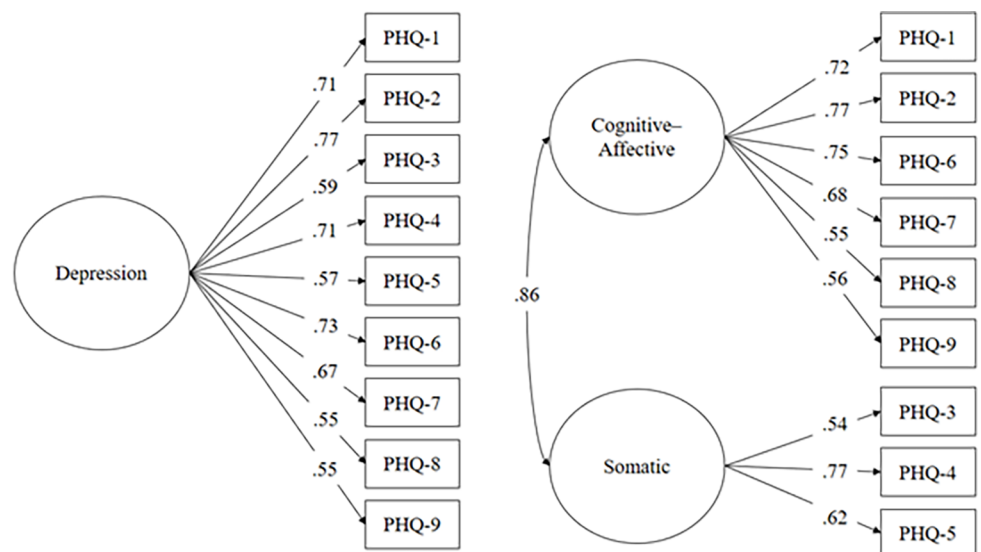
PHQ-1
.71
PHQ-2
.77
PHQ-3
.59
PHQ-4
.71
Depression
PHQ-5
.57
PHQ-6
.73
PHQ-7
.67
PHQ-8
.55
PHQ-9
.55

Cognitive–Affective
.72
PHQ-1
.77
PHQ-2
.75
PHQ-6
.68
PHQ-7
.55
PHQ-8
.56
PHQ-9
.86
Somatic
.54
PHQ-3
.77
PHQ-4
.62
PHQ-5